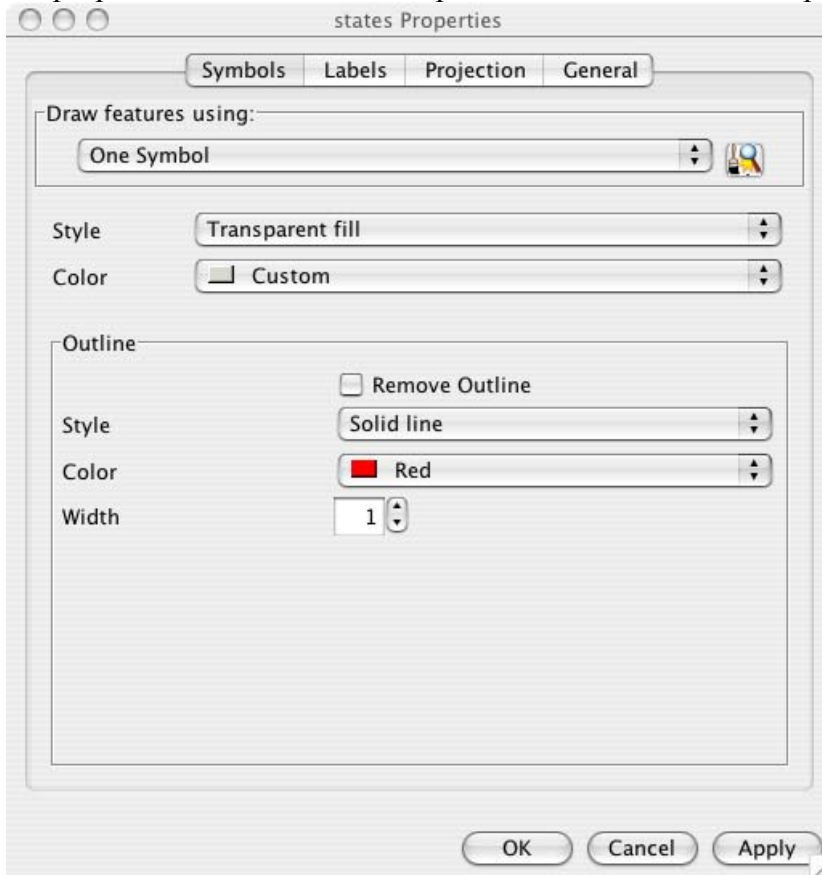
states Properties

Symbols | Labels | Projection | General

Draw features using:

One Symbol

Style Transparent fill

Color Custom

Outline

Remove Outline

Style Solid line

Color Red

Width 1

OK Cancel Apply